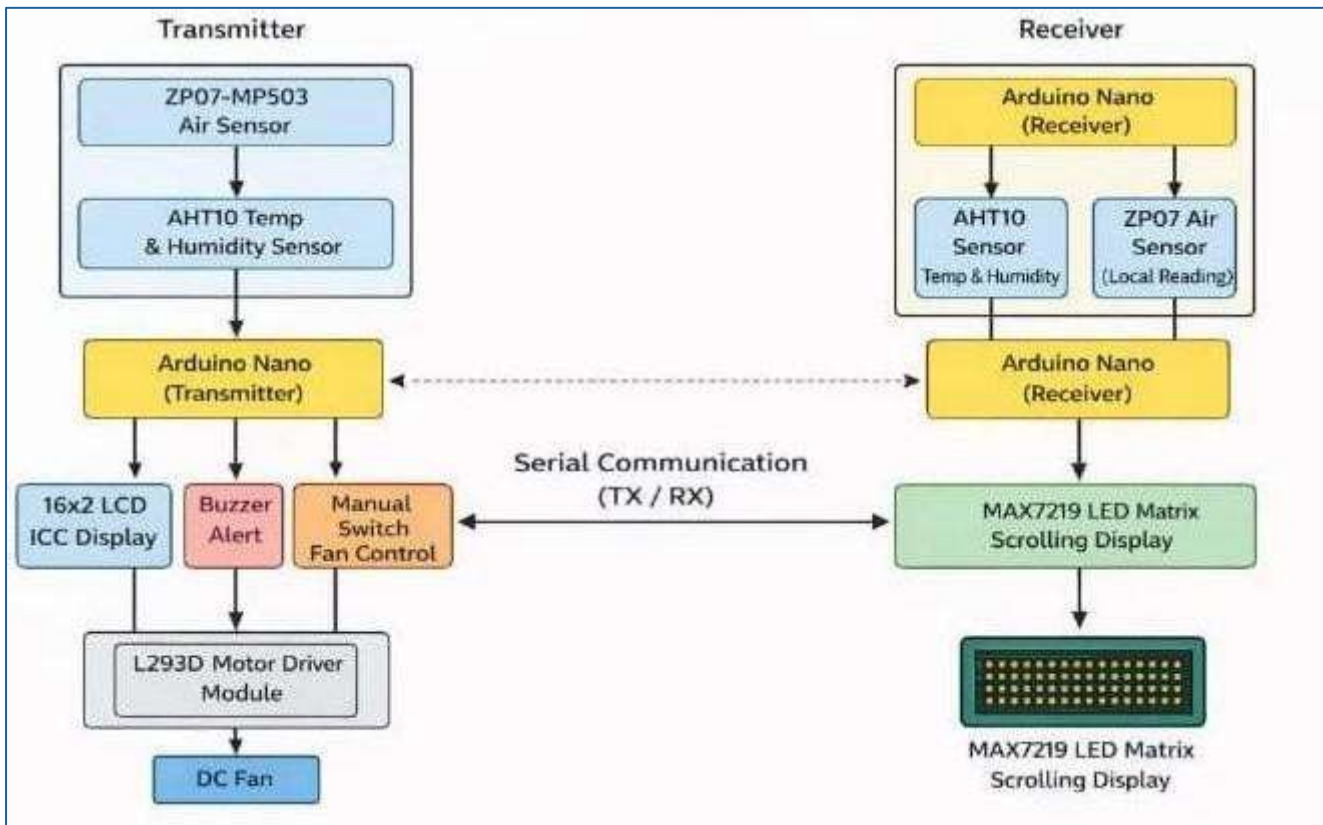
Transmitter

ZP07-MP503 Air Sensor

AHT10 Temp & Humidity Sensor

Arduino Nano (Transmitter)

16x2 LCD ICC Display

Buzzer Alert

Manual Switch Fan Control

L293D Motor Driver Module

DC Fan

Serial Communication (TX / RX)

Receiver

Arduino Nano (Receiver)

AHT10 Sensor Temp & Humidity

ZP07 Air Sensor (Local Reading)

Arduino Nano (Receiver)

MAX7219 LED Matrix Scrolling Display

MAX7219 LED Matrix Scrolling Display